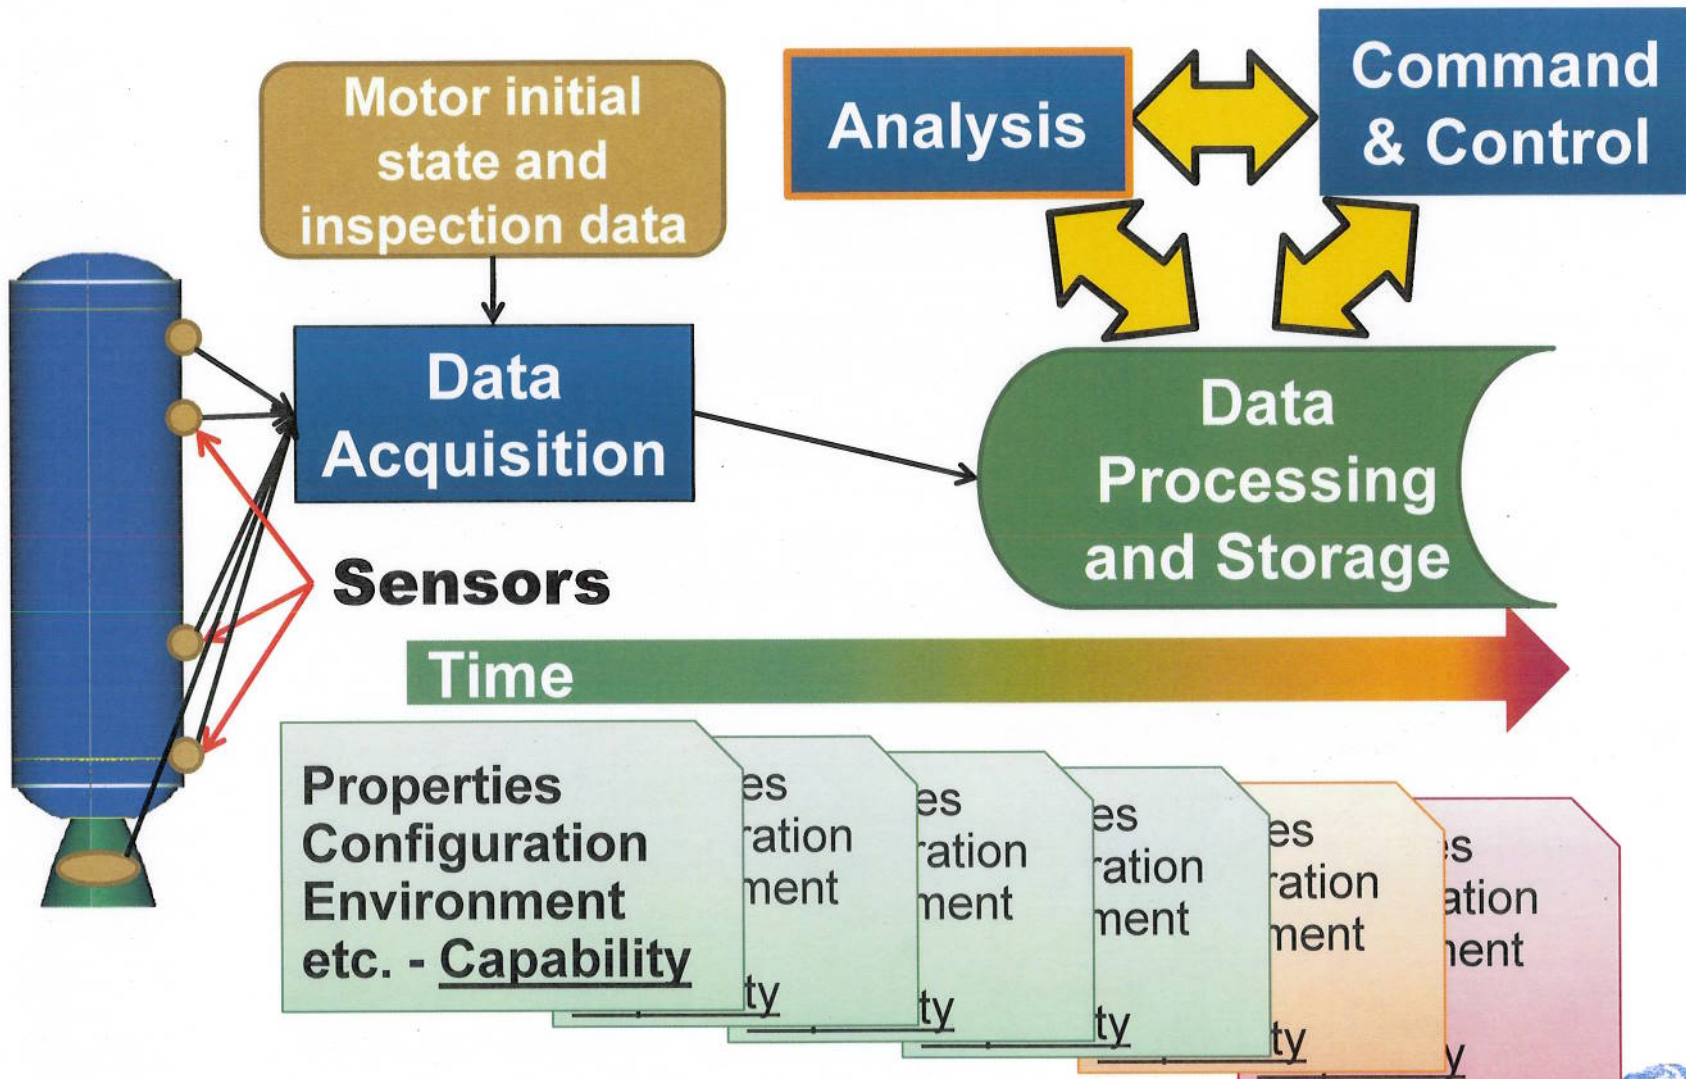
Motor initial state and inspection data

Analysis

Command & Control

Data Acquisition

Data Processing and Storage

Sensors

Time

Properties
Configuration
Environment
etc. - Capability

es
ration
ment
ty

es
ration
ment
ty

es
ration
ment
ty

es
ration
ment
ty

es
ation
ment
y